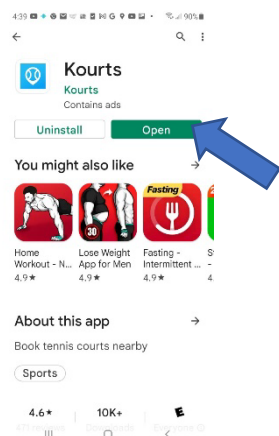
4:39 90%

Kourts
Kourts
Contains ads

Uninstall
Open

You might also like

30
Fasting

Home Workout - N...
4.9★

Lose Weight App for Men
4.9★

Fasting - Intermittent ...
4.9★

About this app

Book tennis courts nearby

Sports

4.6★
10K+
E
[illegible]
Downloads
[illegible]